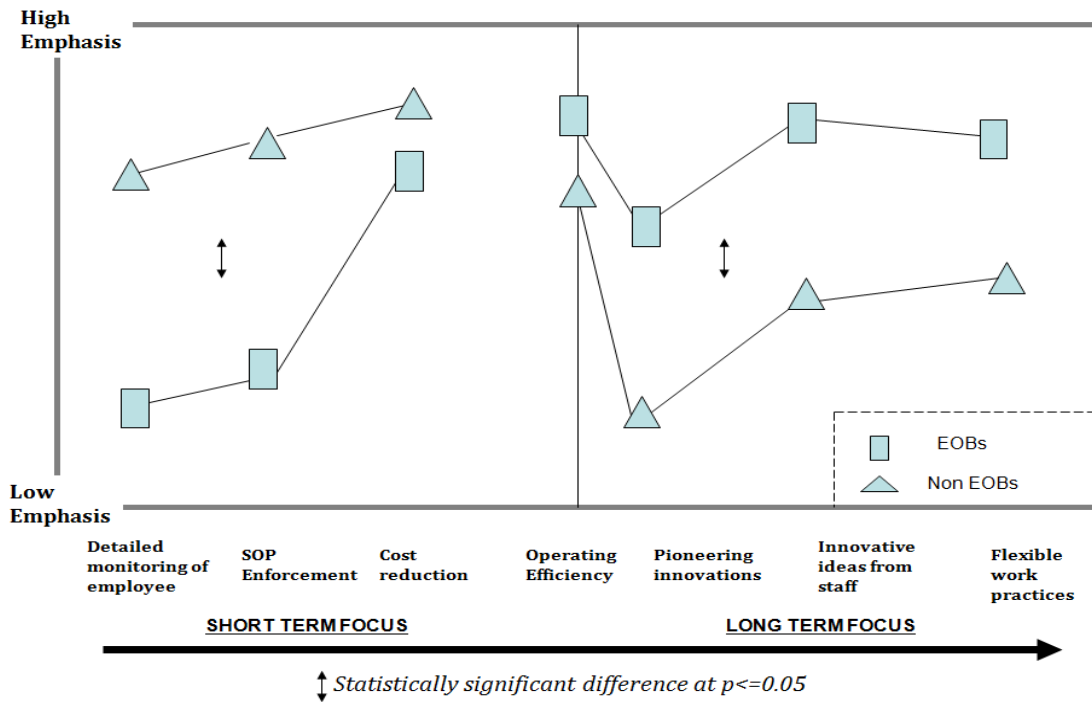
High Emphasis

Low Emphasis

EOBs

Non EOBs

Detailed monitoring of employee

SOP Enforcement

Cost reduction

Operating Efficiency

Pioneering innovations

Innovative ideas from staff

Flexible work practices

SHORT TERM FOCUS

LONG TERM FOCUS

Statistically significant difference at p<=0.05